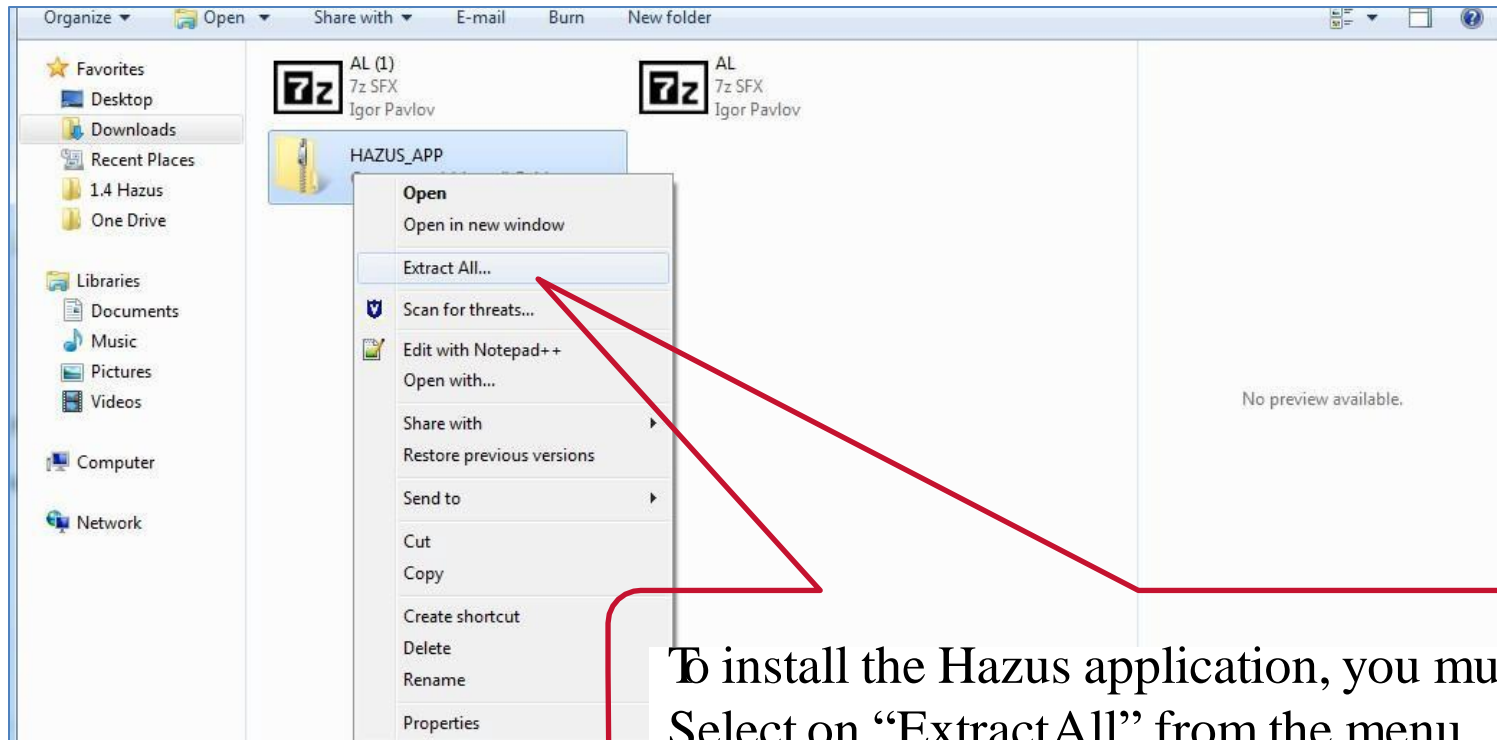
Organize ▾ Open ▾ Share with ▾ E-mail Burn New folder

Favorites
Desktop
Downloads
Recent Places
1.4 Hazus
One Drive

Libraries
Documents
Music
Pictures
Videos

Computer

Network

AL (1)
7z SFX
Igor Pavlov

AL
7z SFX
Igor Pavlov

HAZUS_APP

Open
Open in new window
Extract All...
Scan for threats...
Edit with Notepad++
Open with...
Share with
Restore previous versions
Send to
Cut
Copy
Create shortcut
Delete
Rename
Properties

No preview available.

To install the Hazus application, you mu
Select on "Extract All" from the menu